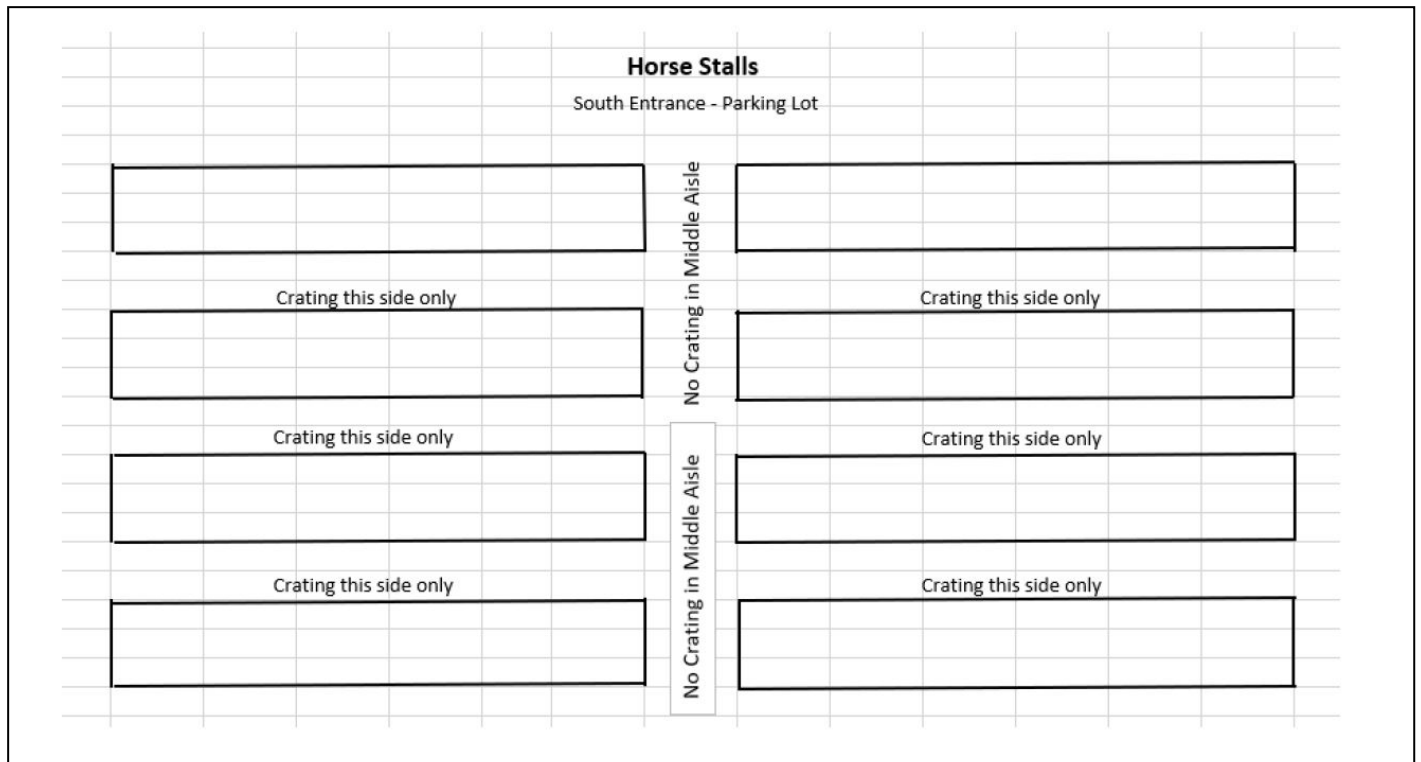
**Horse Stalls**

South Entrance - Parking Lot

No Crating in Middle Aisle

Crating this side only

Crating this side only

Crating this side only

Crating this side only

No Crating in Middle Aisle

Crating this side only

Crating this side only